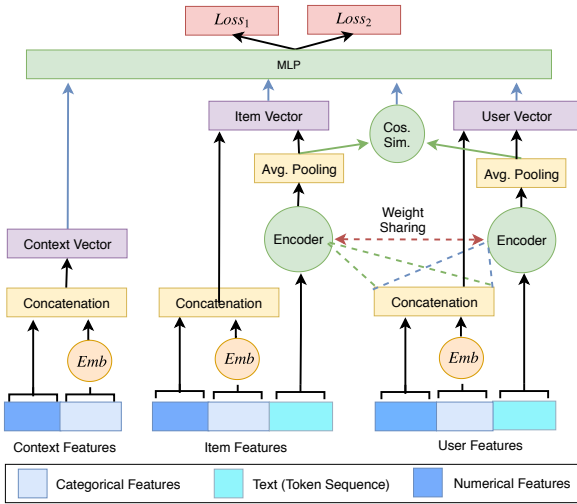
$Loss_1$

$Loss_2$

MLP

Item Vector

Cos. Sim.

User Vector

Avg. Pooling

Avg. Pooling

Context Vector

Weight Sharing

Encoder

Encoder

Concatenation

Concatenation

Concatenation

$Emb$

$Emb$

$Emb$

Context Features

Item Features

User Features

Categorical Features

Text (Token Sequence)

Numerical Features